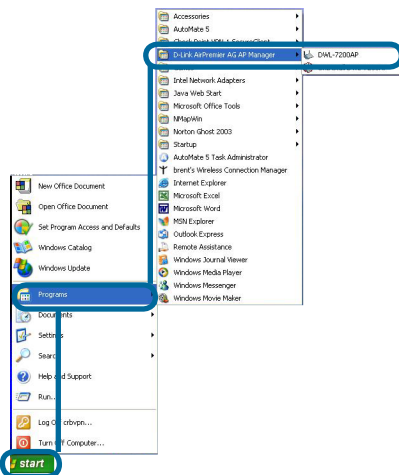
Accessories
AutoMate 5
Check Point VPN-1 SecureClient
D-Link AirPremier AG AP Manager
DWL-7200AP
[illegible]
Intel Network Adapters
Java Web Start
Microsoft Office Tools
NMapWin
Norton Ghost 2003
Startup
AutoMate 5 Task Administrator
brent's Wireless Connection Manager
Internet Explorer
Microsoft Excel
Microsoft Word
MSN Explorer
Outlook Express
Remote Assistance
Windows Journal Viewer
Windows Media Player
Windows Messenger
Windows Movie Maker

New Office Document
Open Office Document
Set Program Access and Defaults
Windows Catalog
Windows Update
Programs
Documents
Settings
Search
Help and Support
Run...
Log Off crbvpn...
Turn Off Computer...
start